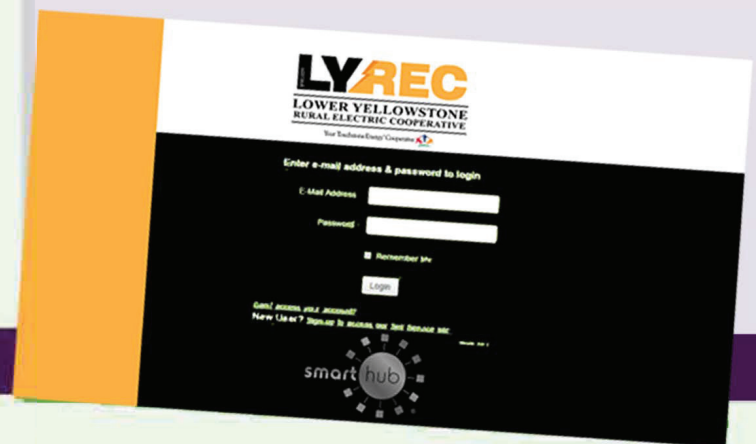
LYREC
LOWER YELLOWSTONE
RURAL ELECTRIC COOPERATIVE
Your Touchstone Energy® Cooperative

Enter e-mail address & password to login

E-Mail Address

Password

Remember Me

Login

Can't access your account?
New User? Sign up to access our free Service now

smart hub